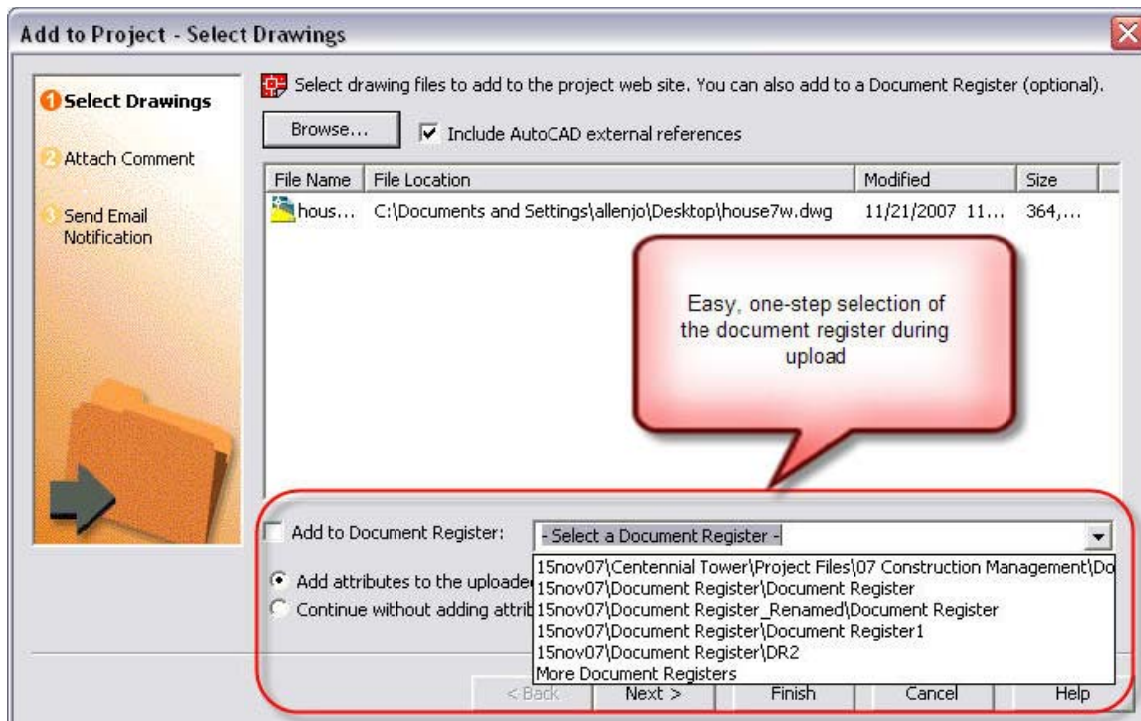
Add to Project - Select Drawings

1 Select Drawings
2 Attach Comment
3 Send Email Notification

Select drawing files to add to the project web site. You can also add to a Document Register (optional).

Browse...

Include AutoCAD external references

| File Name | File Location | Modified | Size |
|---|---|---|---|
| hous... | C:\Documents and Settings\allenjo\Desktop\house7w.dwg | 11/21/2007 11... | 364,... |

Easy, one-step selection of the document register during upload

Add to Document Register:

- Select a Document Register -

15nov07\Centennial Tower\Project Files\07 Construction Management\Do
15nov07\Document Register\Document Register
15nov07\Document Register_Renamed\Document Register
15nov07\Document Register\Document Register1
15nov07\Document Register\DR2
More Document Registers

Add attributes to the uploade

Continue without adding attrib

< Back
Next >
Finish
Cancel
Help